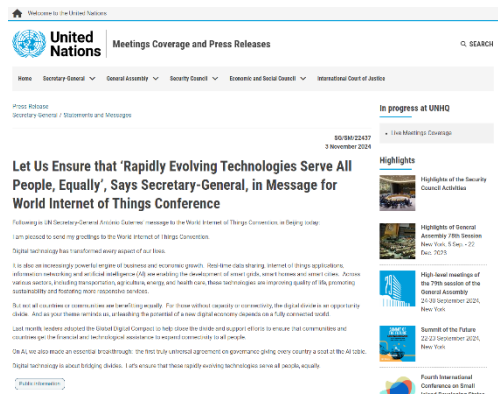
Welcome to the United Nations

United Nations

Meetings Coverage and Press Releases

SEARCH

Home | Secretary-General | General Assembly | Security Council | Economic and Social Council | International Court of Justice

Press Release
Secretary-General / Statements and Messages

SG/SM/22437
3 November 2024

Let Us Ensure that 'Rapidly Evolving Technologies Serve All People, Equally', Says Secretary-General, in Message for World Internet of Things Conference

Following is UN Secretary-General António Guterres' message to the World Internet of Things Convention, in Beijing today:

I am pleased to send my greetings to the World Internet of Things Convention.

Digital technology has transformed every aspect of our lives.

It is also an increasingly powerful engine of business and economic growth. Real-time data sharing, internet of things applications, information networking and artificial intelligence (AI) are enabling the development of smart grids, smart homes and smart cities. Across various sectors, including transportation, agriculture, energy, and health care, these technologies are improving quality of life, promoting sustainability and fostering more responsive services.

But not all countries or communities are benefiting equally. For those without capacity or connectivity, the digital divide is an opportunity divide. And as your theme reminds us, unleashing the potential of a new digital economy depends on a fully connected world.

Last month leaders adopted the Global Digital Compact to help close the divide and support efforts to ensure that communities and countries get the financial and technological assistance to expand connectivity to all people.

On AI, we also made an essential breakthrough: the first truly universal agreement on governance giving every country a seat at the AI table.

Digital technology is about bridging divides. Let's ensure that these rapidly evolving technologies serve all people, equally.

Public Information

In progress at UNHQ

Live Meetings Coverage

Highlights

Highlights of the Security Council Activities

Highlights of General Assembly 79th Session
New York, 5 Sep. - 22 Dec. 2025

High-level meetings of the 79th session of the General Assembly
24-30 September 2024, New York

Summit of the Future
22-23 September 2024, New York

Fourth International Conference on Small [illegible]